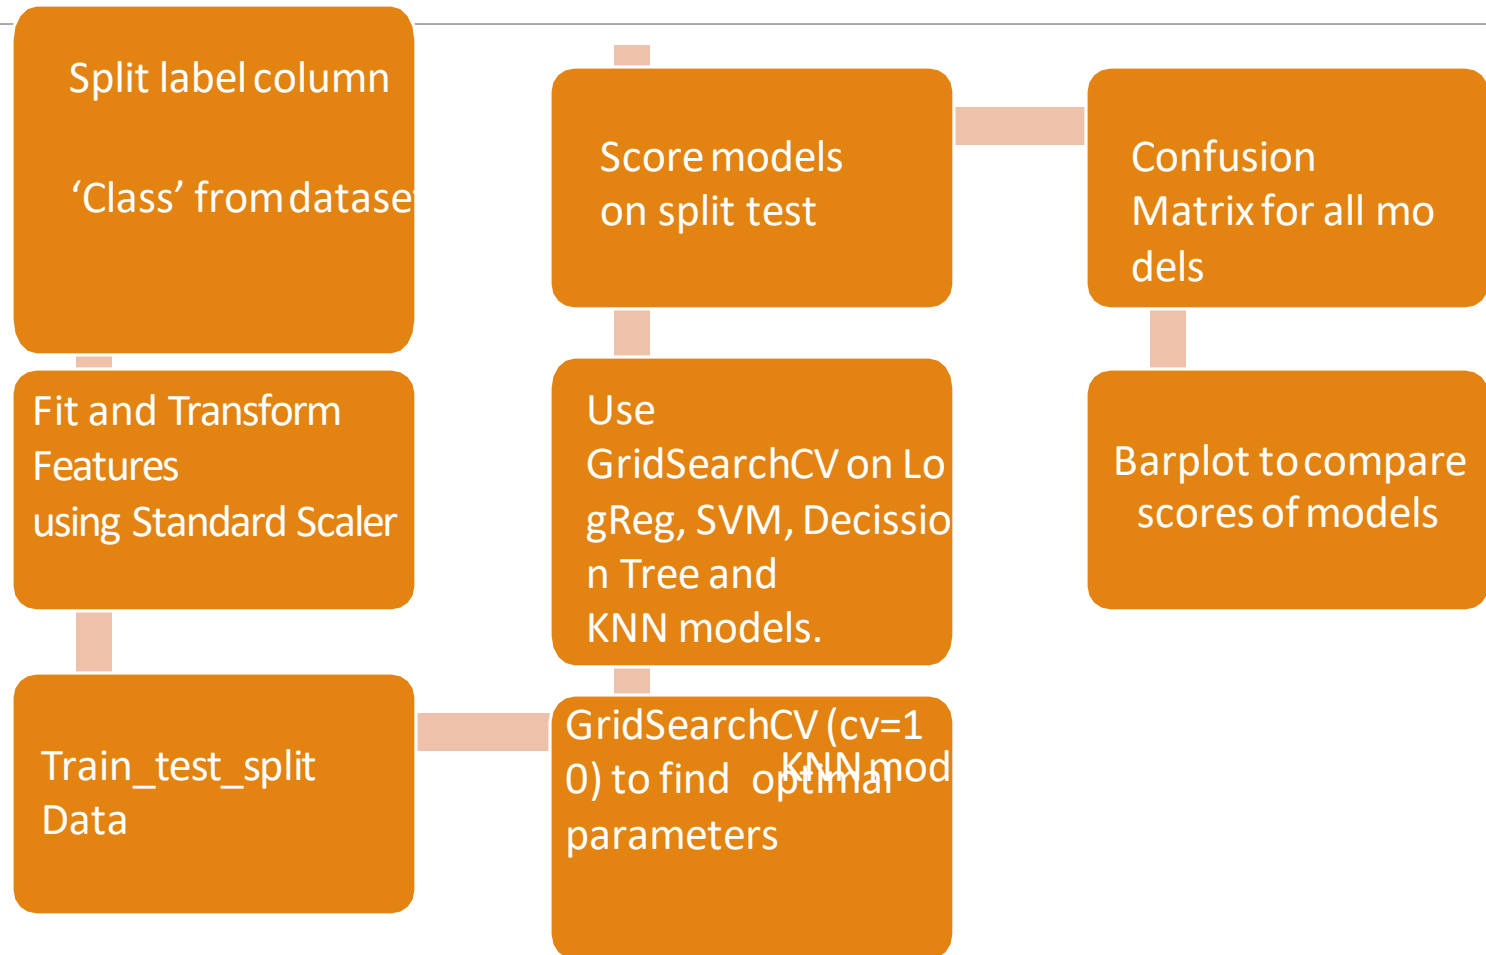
Split label column

'Class' from datase

Fit and Transform Features using Standard Scaler

Train_test_split Data

GridSearchCV (cv=10) to find optimal parameters

KNN mod

Use GridSearchCV on LogReg, SVM, Decission Tree and KNN models.

Score models on split test

Confusion Matrix for all models

Barplot to compare scores of models